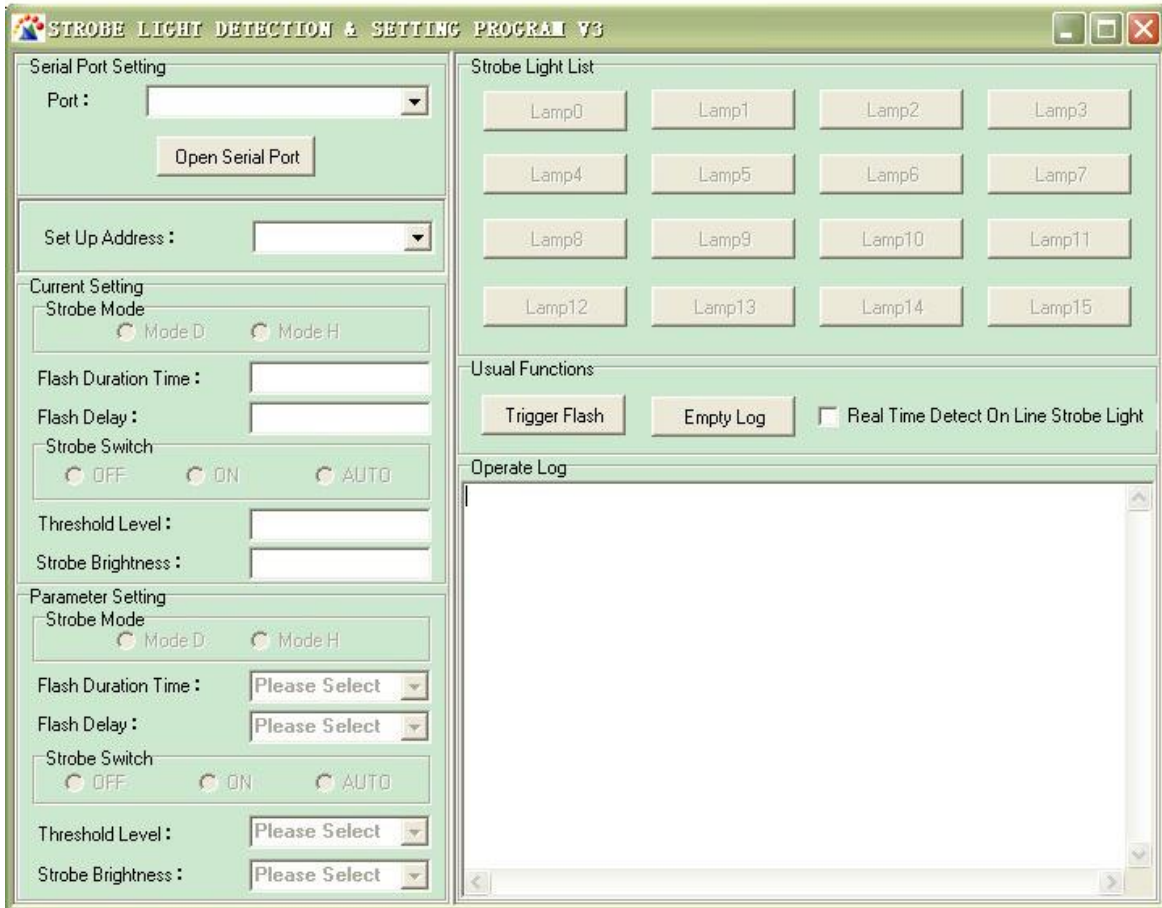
STROBE LIGHT DETECTION & SETTING PROGRAM V3

Serial Port Setting
Port:
Open Serial Port

Set Up Address:

Current Setting
Strobe Mode
Mode D Mode H
Flash Duration Time:
Flash Delay:
Strobe Switch
OFF ON AUTO
Threshold Level:
Strobe Brightness:

Parameter Setting
Strobe Mode
Mode D Mode H
Flash Duration Time: Please Select
Flash Delay: Please Select
Strobe Switch
OFF ON AUTO
Threshold Level: Please Select
Strobe Brightness: Please Select

Strobe Light List
Lamp0 Lamp1 Lamp2 Lamp3
Lamp4 Lamp5 Lamp6 Lamp7
Lamp8 Lamp9 Lamp10 Lamp11
Lamp12 Lamp13 Lamp14 Lamp15

Usual Functions
Trigger Flash Empty Log Real Time Detect On Line Strobe Light

Operate Log